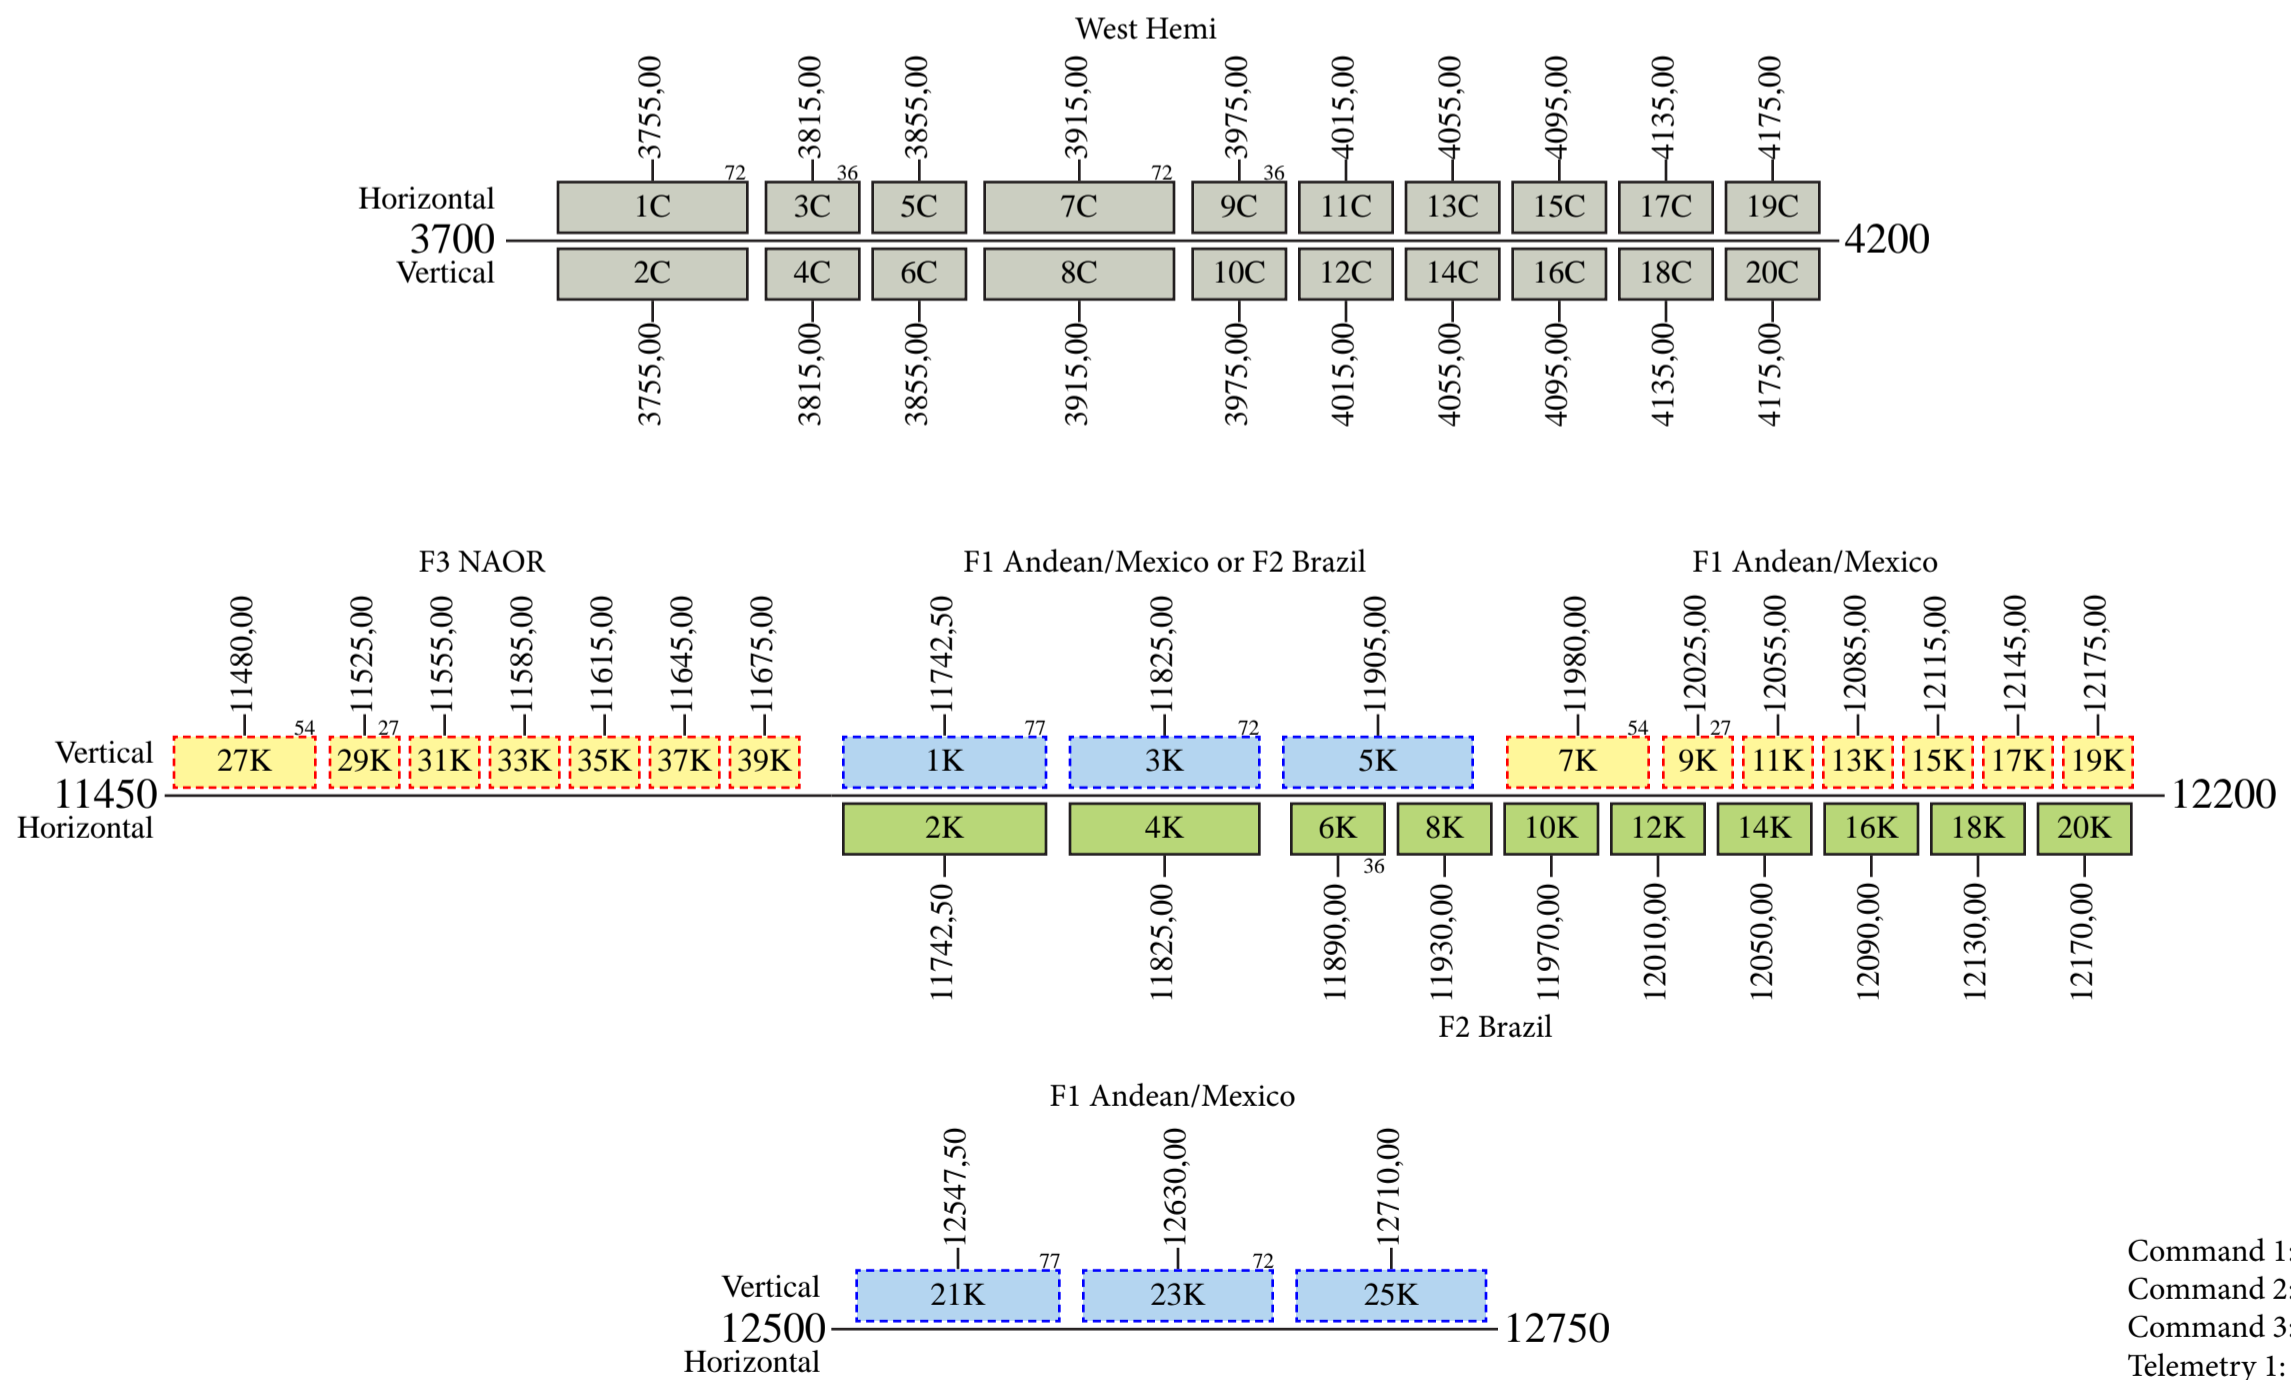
West Hemi

3755,00 3815,00 3855,00 3915,00 3975,00 4015,00 4055,00 4095,00 4135,00 4175,00

72 36 72 36

Horizontal
3700
Vertical

1C 3C 5C 7C 9C 11C 13C 15C 17C 19C

4200

2C 4C 6C 8C 10C 12C 14C 16C 18C 20C

3755,00 3815,00 3855,00 3915,00 3975,00 4015,00 4055,00 4095,00 4135,00 4175,00

F3 NAOR

F1 Andean/Mexico or F2 Brazil

F1 Andean/Mexico

11480,00 11525,00 11555,00 11585,00 11615,00 11645,00 11675,00 11742,50 11825,00 11905,00 11980,00 12025,00 12055,00 12085,00 12115,00 12145,00 12175,00

54 27 77 72 54 27

Vertical
11450
Horizontal

27K 29K 31K 33K 35K 37K 39K 1K 3K 5K 7K 9K 11K 13K 15K 17K 19K

12200

2K 4K 6K 8K 10K 12K 14K 16K 18K 20K

36

11742,50 11825,00 11890,00 11930,00 11970,00 12010,00 12050,00 12090,00 12130,00 12170,00

F2 Brazil

F1 Andean/Mexico

12547,50 12630,00 12710,00

77 72

Vertical
12500
Horizontal

21K 23K 25K

12750

Command 1:
Command 2:
Command 3:
Telemetry 1: